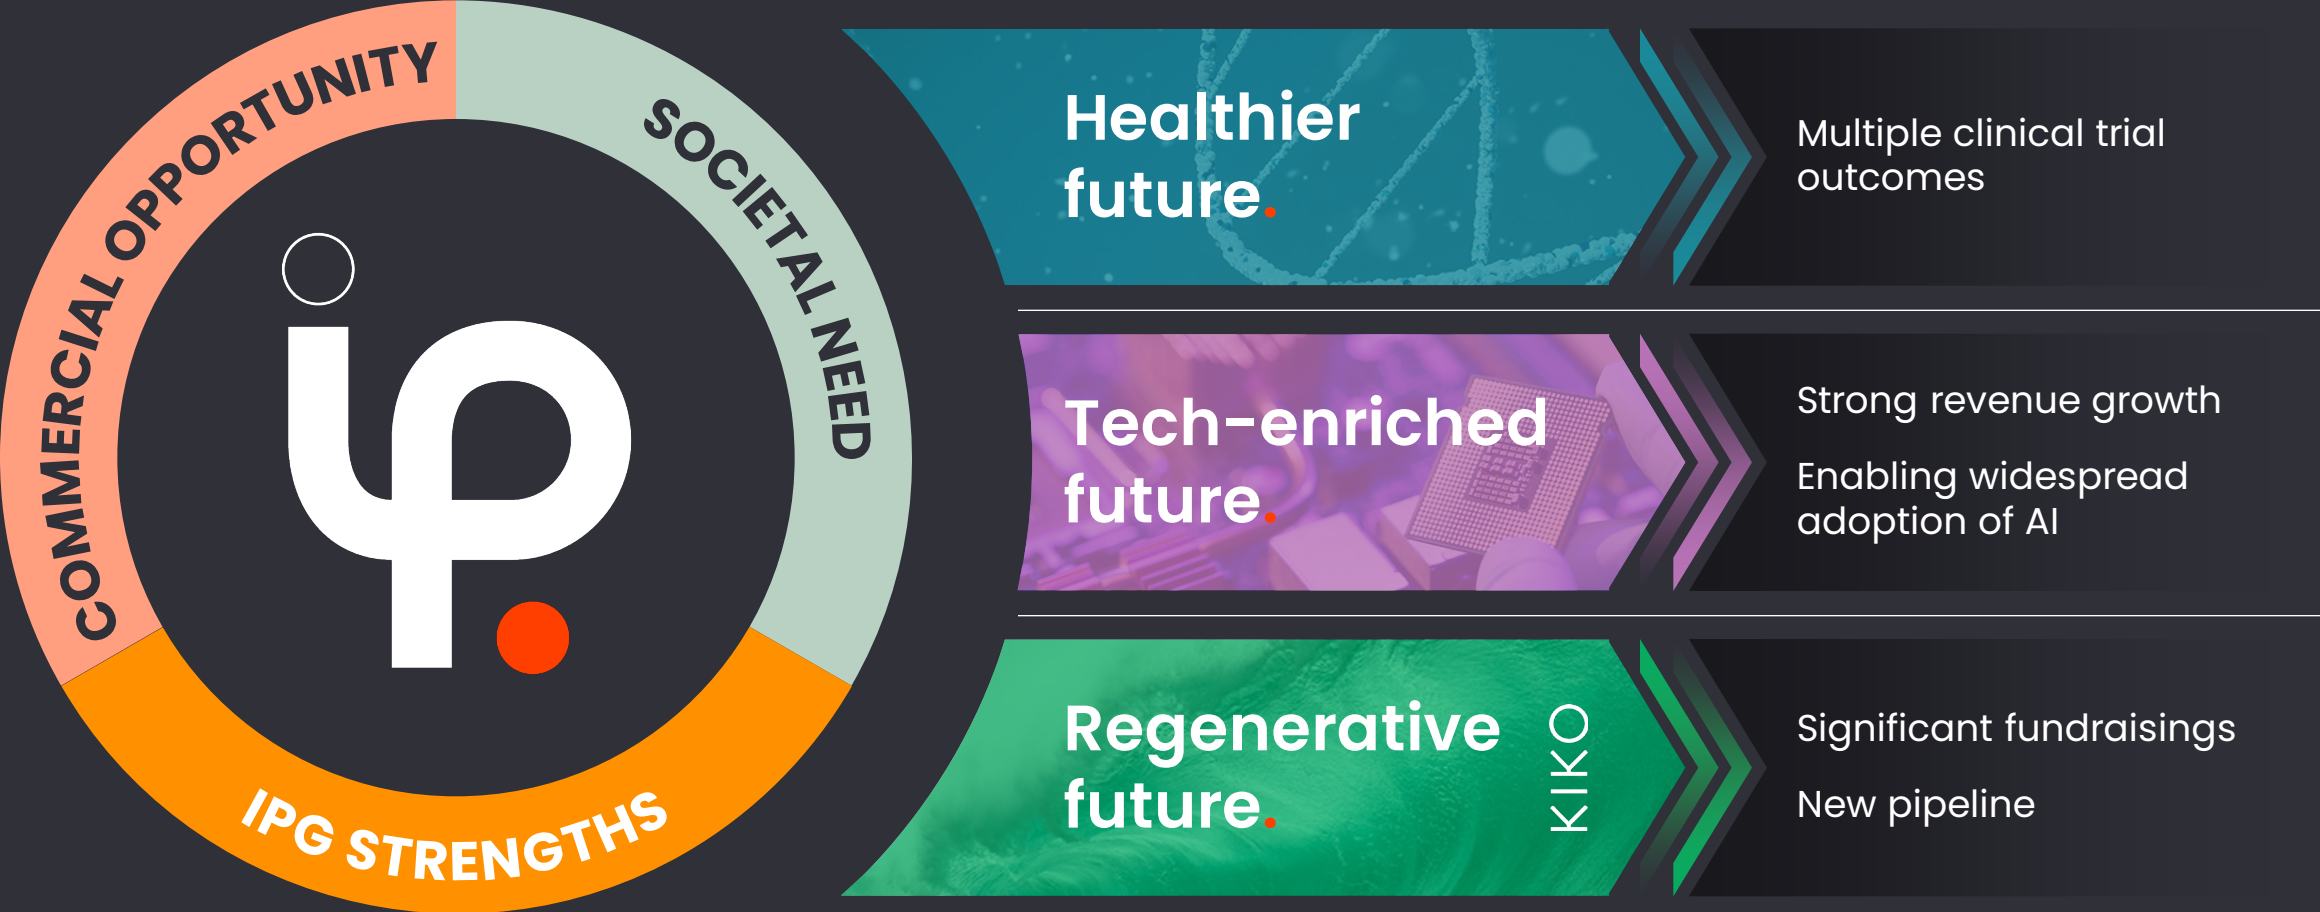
COMMERCIAL OPPORTUNITY
SOCIETAL NEED
IPG STRENGTHS
ip.

Healthier future.
Multiple clinical trial outcomes

Tech-enriched future.
Strong revenue growth
Enabling widespread adoption of AI

Regenerative future.
KIKO
Significant fundraisings
New pipeline